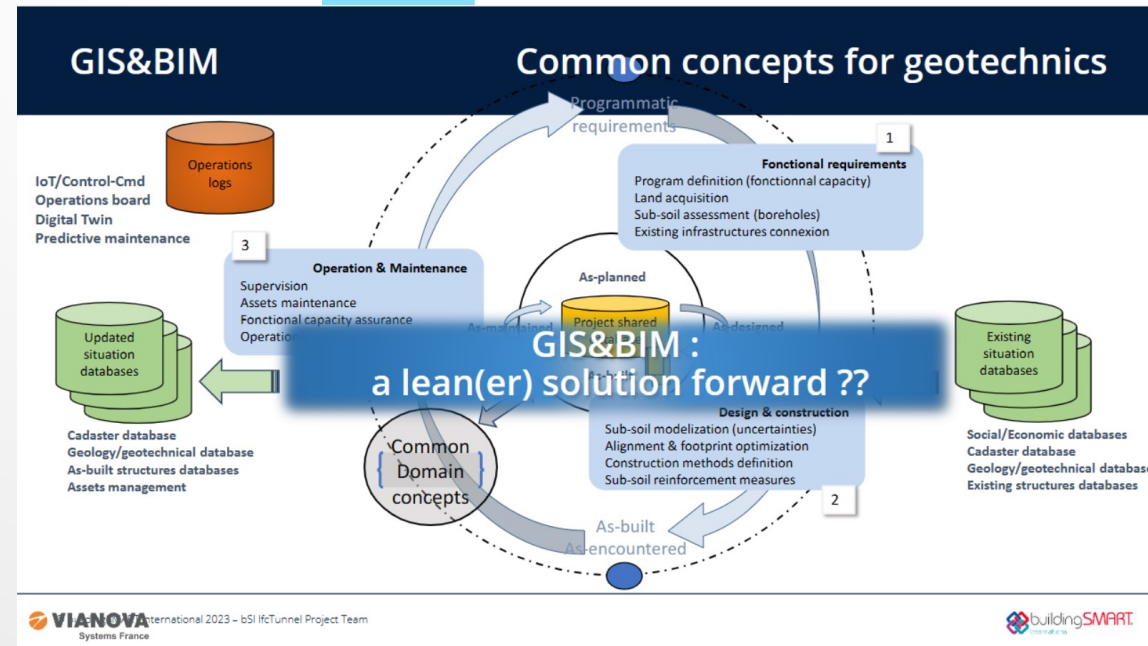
GIS&BIM

Common concepts for geotechnics

Programmatic requirements

Operations logs

IoT/Control-Cmd
Operations board
Digital Twin
Predictive maintenance

1

Fonctional requirements
Program definition (fonctionnal capacity)
Land acquisition
Sub-soil assessment (boreholes)
Existing infrastructures connexion

3

Operation & Maintenance
Supervision
Assets maintenance
Fonctional capacity assurance
Operatio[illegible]

As-planned

As-maintained

Project shared

As-designed

Updated situation databases

Existing situation databases

GIS&BIM :
a lean(er) solution forward ??

Design & construction
Sub-soil modelization (uncertainties)
Alignment & footprint optimization
Construction methods definition
Sub-soil reinforcement measures

2

Common Domain concepts

Cadaster database
Geology/geotechnical database
As-built structures databases
Assets management

Social/Economic databases
Cadaster database
Geology/geotechnical databas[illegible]
Existing structures databases

As-built
As-encountered

VIANOVA Systems France

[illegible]nternational 2023 – bSI IfcTunnel Project Team

buildingSMART International